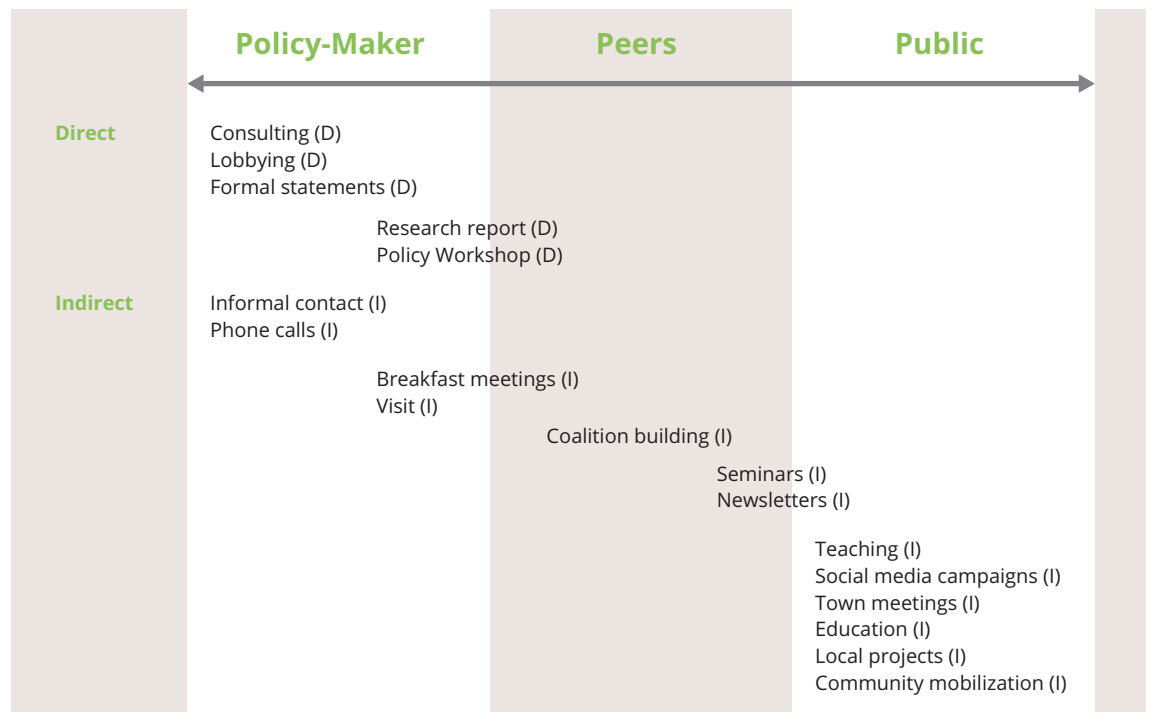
Policy-Maker
Peers
Public

Direct
Consulting (D)
Lobbying (D)
Formal statements (D)

Research report (D)
Policy Workshop (D)

Indirect
Informal contact (I)
Phone calls (I)

Breakfast meetings (I)
Visit (I)

Coalition building (I)

Seminars (I)
Newsletters (I)

Teaching (I)
Social media campaigns (I)
Town meetings (I)
Education (I)
Local projects (I)
Community mobilization (I)